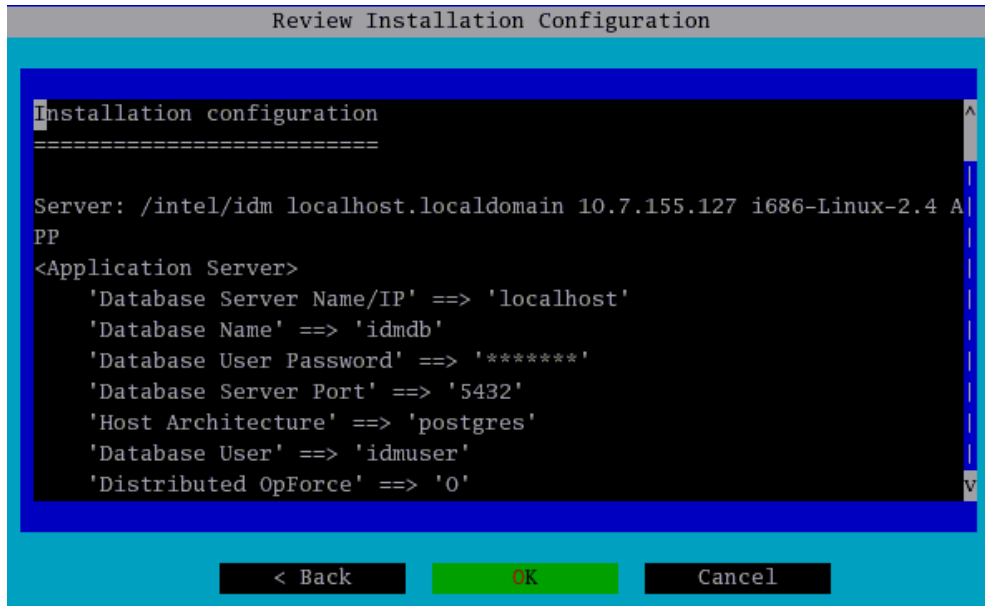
Review Installation Configuration

Installation configuration
========================

Server: /intel/idm localhost.localdomain 10.7.155.127 i686-Linux-2.4 APP
<Application Server>
'Database Server Name/IP' ==> 'localhost'
'Database Name' ==> 'idmdb'
'Database User Password' ==> '*******'
'Database Server Port' ==> '5432'
'Host Architecture' ==> 'postgres'
'Database User' ==> 'idmuser'
'Distributed OpForce' ==> '0'

< Back
OK
Cancel